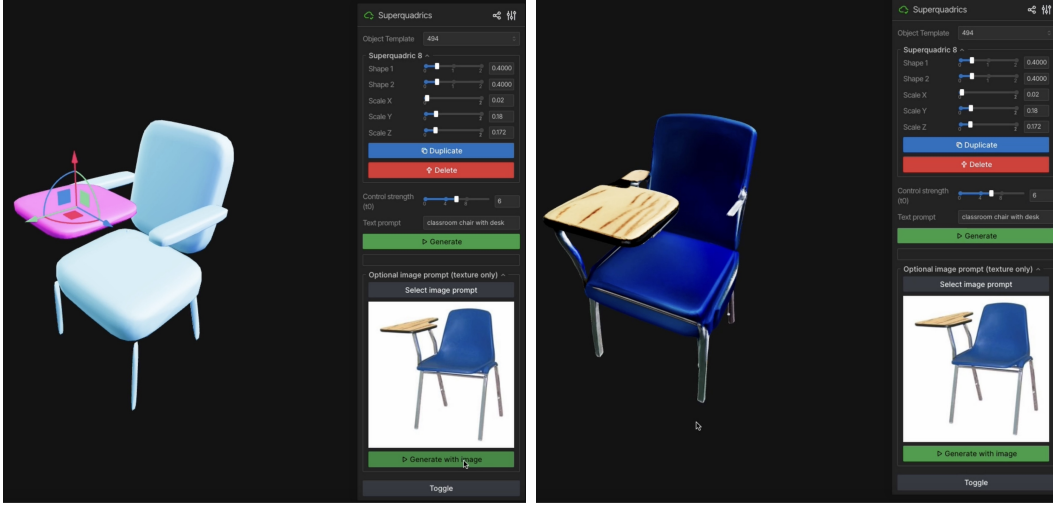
Superquadrics

Object Template 494

Superquadric 8

Shape 1 0.4000

Shape 2 0.4000

Scale X 0.02

Scale Y 0.18

Scale Z 0.172

Duplicate

Delete

Control strength (t0) 6

Text prompt classroom chair with desk

Generate

Optional image prompt (texture only)

Select image prompt

Generate with image

Toggle

Superquadrics

Object Template 494

Superquadric 8

Shape 1 0.4000

Shape 2 0.4000

Scale X 0.02

Scale Y 0.18

Scale Z 0.172

Duplicate

Delete

Control strength (t0) 6

Text prompt classroom chair with desk

Generate

Optional image prompt (texture only)

Select image prompt

Generate with image

Toggle